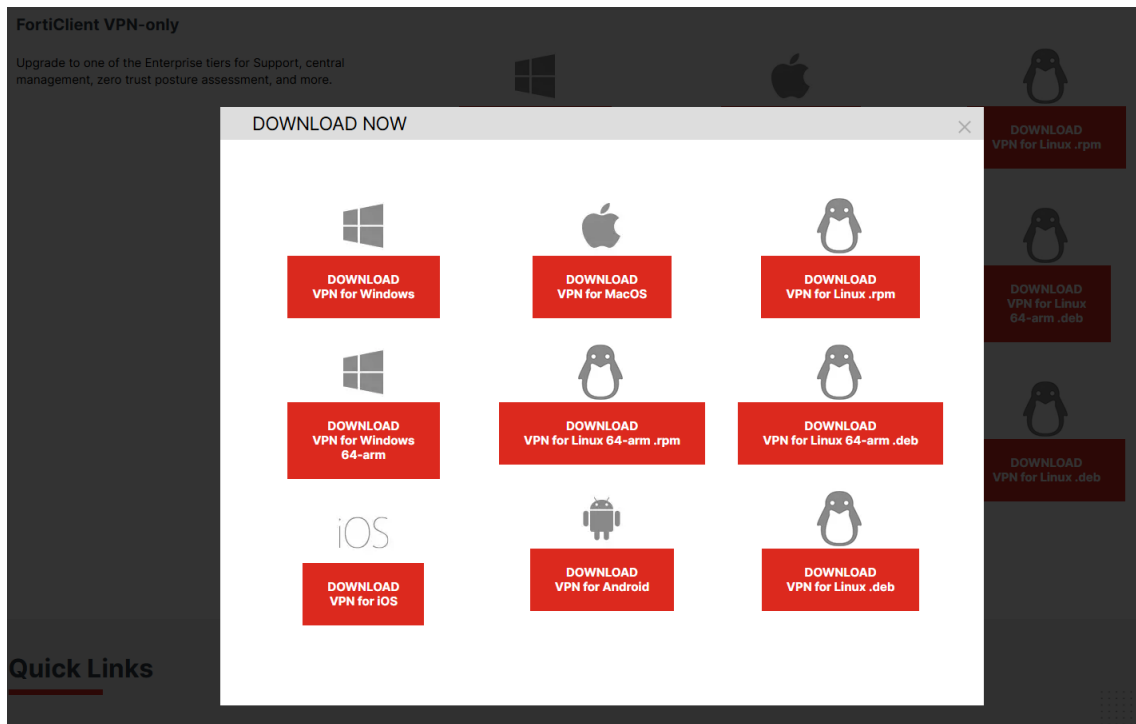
FortiClient VPN-only

Upgrade to one of the Enterprise tiers for Support, central management, zero trust posture assessment, and more.

DOWNLOAD
VPN for Linux .rpm

DOWNLOAD
VPN for Linux
64-arm .deb

DOWNLOAD
VPN for Linux .deb

DOWNLOAD NOW

×

DOWNLOAD
VPN for Windows

DOWNLOAD
VPN for MacOS

DOWNLOAD
VPN for Linux .rpm

DOWNLOAD
VPN for Windows
64-arm

DOWNLOAD
VPN for Linux 64-arm .rpm

DOWNLOAD
VPN for Linux 64-arm .deb

iOS

DOWNLOAD
VPN for iOS

DOWNLOAD
VPN for Android

DOWNLOAD
VPN for Linux .deb

Quick Links